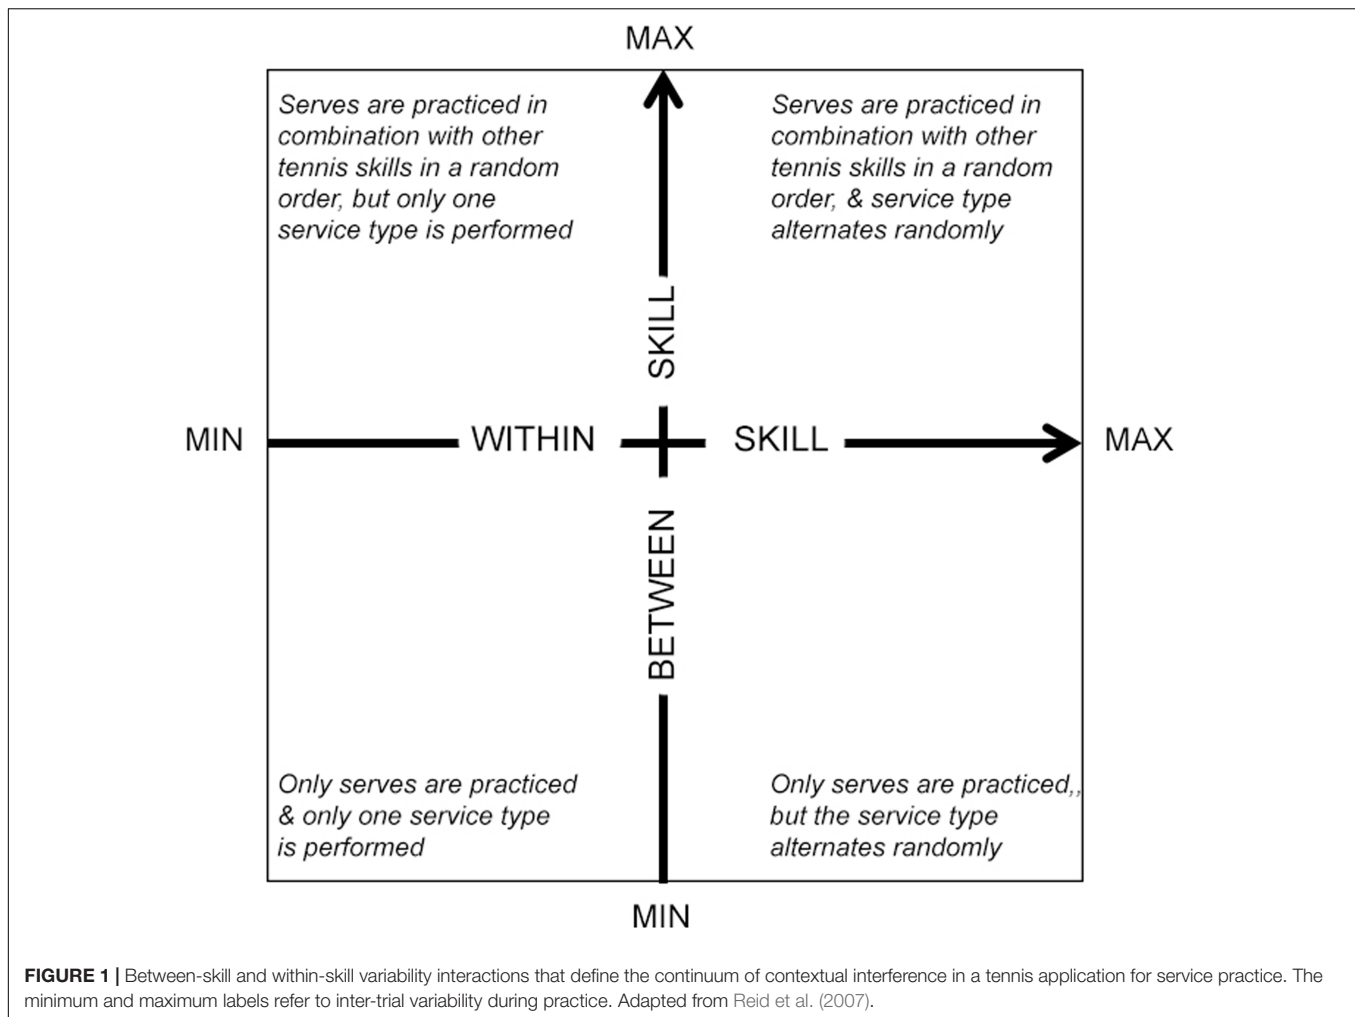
MAX

Serves are practiced in combination with other tennis skills in a random order, but only one service type is performed

Serves are practiced in combination with other tennis skills in a random order, & service type alternates randomly

SKILL

MIN WITHIN SKILL MAX

BETWEEN

Only serves are practiced & only one service type is performed

Only serves are practiced,, but the service type alternates randomly

MIN

FIGURE 1 | Between-skill and within-skill variability interactions that define the continuum of contextual interference in a tennis application for service practice. The minimum and maximum labels refer to inter-trial variability during practice. Adapted from Reid et al. (2007).